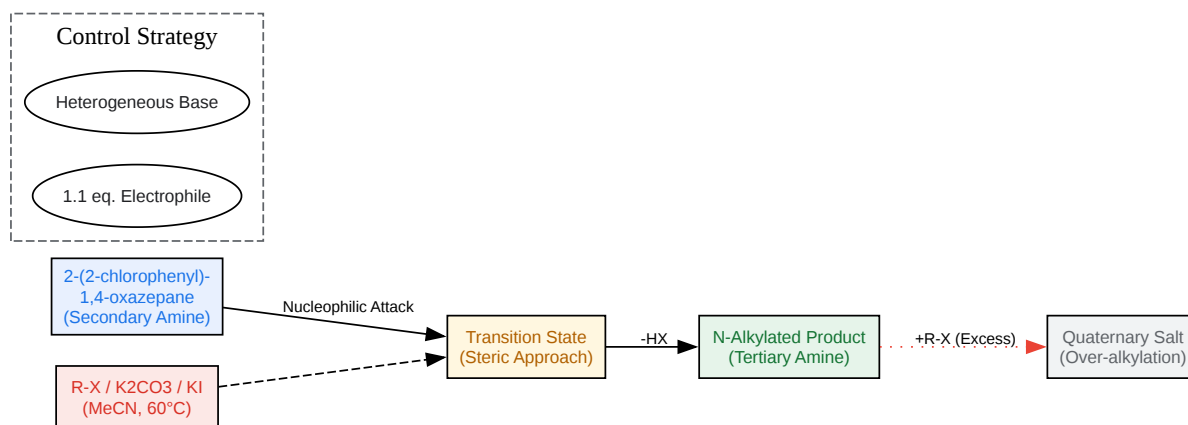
Control Strategy

Heterogeneous Base

1.1 eq. Electrophile

2-(2-chlorophenyl)-1,4-oxazepane (Secondary Amine)

Nucleophilic Attack

R-X / K2CO3 / KI (MeCN, 60°C)

Transition State (Steric Approach)

-HX

N-Alkylated Product (Tertiary Amine)

+R-X (Excess)

Quaternary Salt (Over-alkylation)